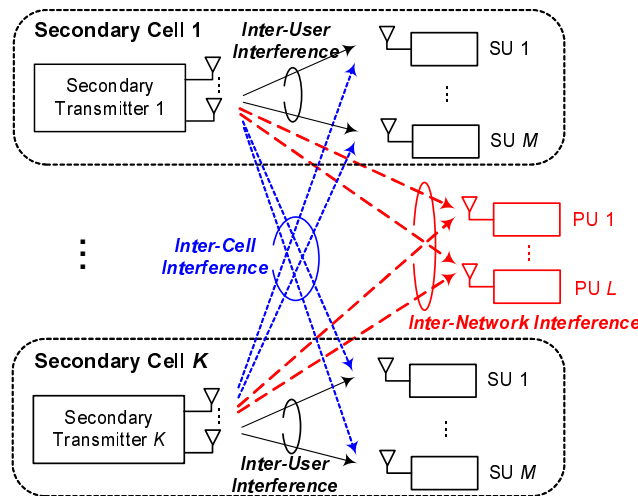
Secondary Cell 1

Secondary Transmitter 1

Inter-User Interference

SU 1

SU $M$

Inter-Cell Interference

PU 1

PU $L$

Inter-Network Interference

Secondary Cell $K$

Secondary Transmitter $K$

SU 1

SU $M$

Inter-User Interference